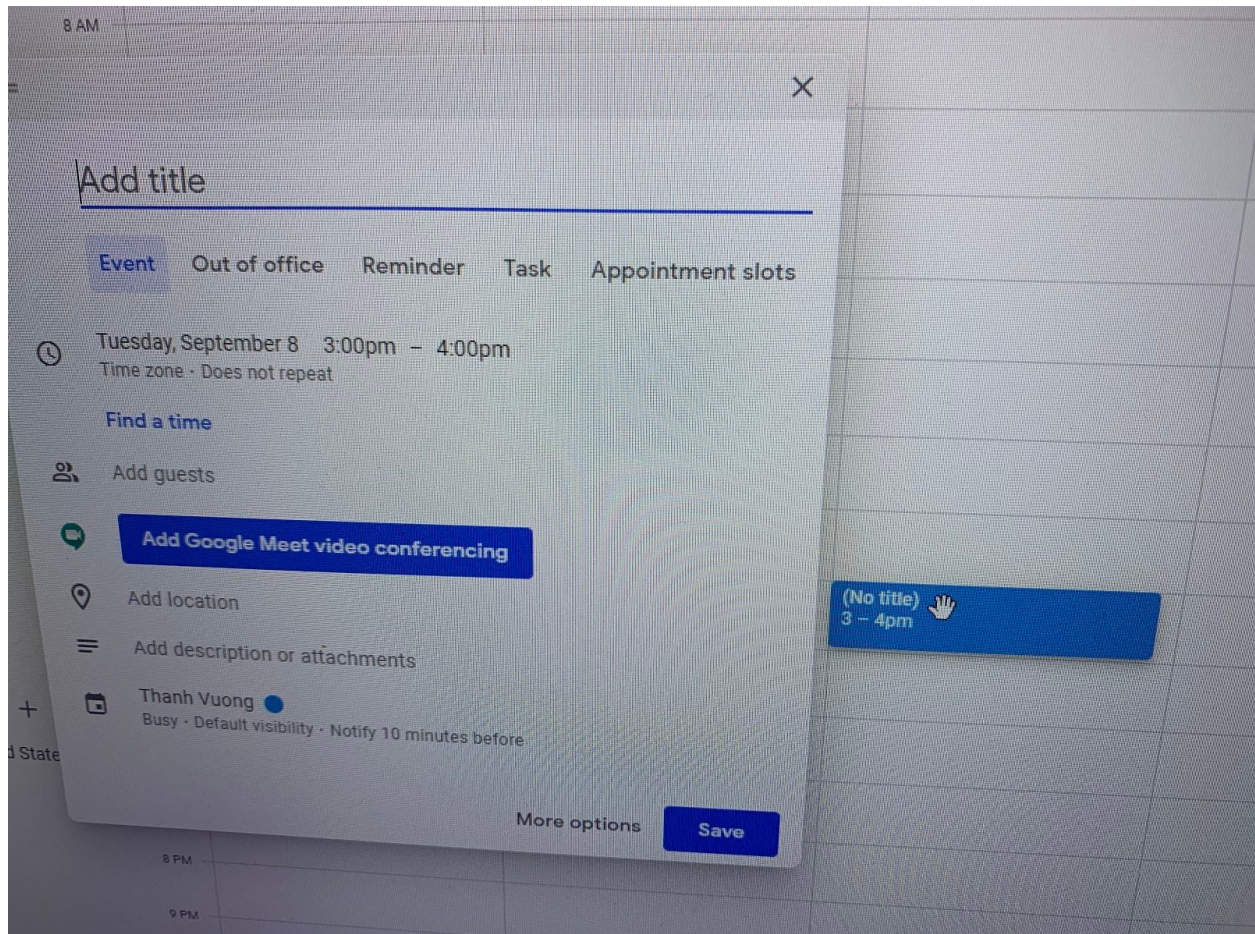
8 AM

Add title

Event Out of office Reminder Task Appointment slots

Tuesday, September 8 3:00pm – 4:00pm
Time zone · Does not repeat

Find a time

Add guests

Add Google Meet video conferencing

Add location

Add description or attachments

Thanh Vuong
Busy · Default visibility · Notify 10 minutes before

More options Save

(No title)
3 – 4pm

+
d State

8 PM

9 PM